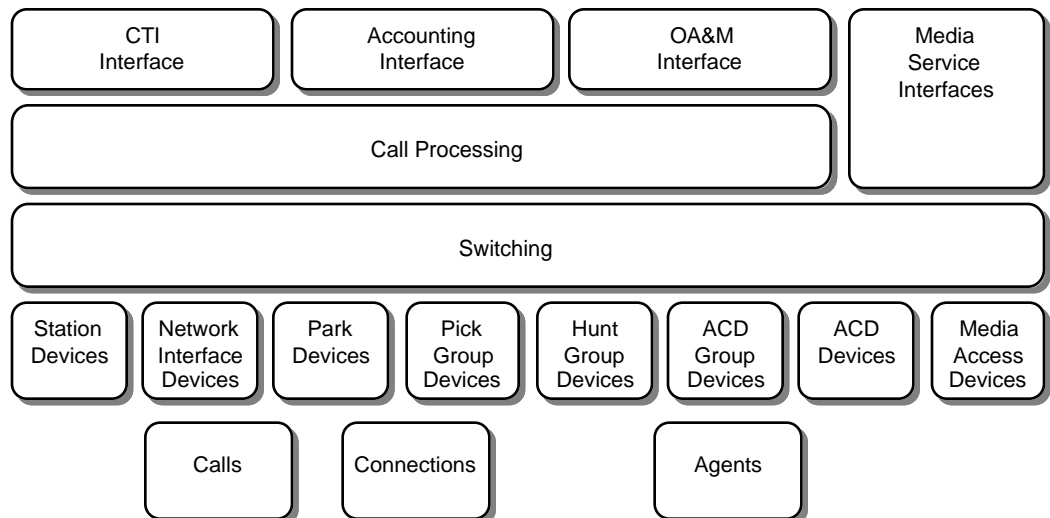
CTI Interface

Accounting Interface

OA&M Interface

Media Service Interfaces

Call Processing

Switching

Station Devices

Network Interface Devices

Park Devices

Pick Group Devices

Hunt Group Devices

ACD Group Devices

ACD Devices

Media Access Devices

Calls

Connections

Agents